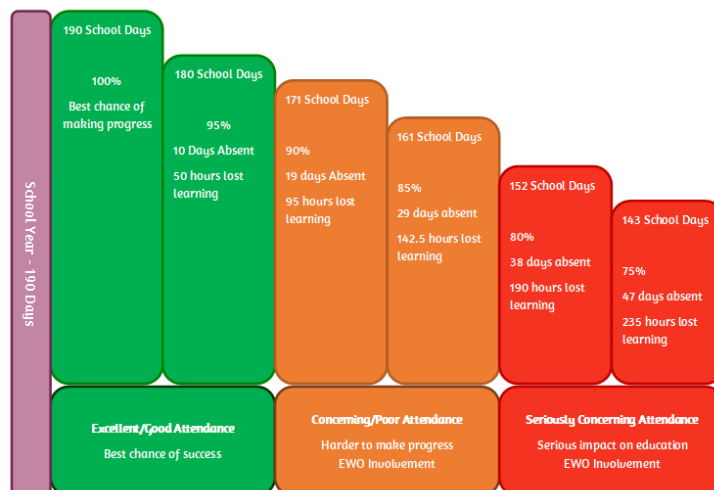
School Year - 190 Days

190 School Days

100%

Best chance of making progress

180 School Days

95%

10 Days Absent

50 hours lost learning

171 School Days

90%

19 days Absent

95 hours lost learning

161 School Days

85%

29 days absent

142.5 hours lost learning

152 School Days

80%

38 days absent

190 hours lost learning

143 School Days

75%

47 days absent

235 hours lost learning

Excellent/Good Attendance

Best chance of success

Concerning/Poor Attendance

Harder to make progress

EWO Involvement

Seriously Concerning Attendance

Serious impact on education

EWO Involvement